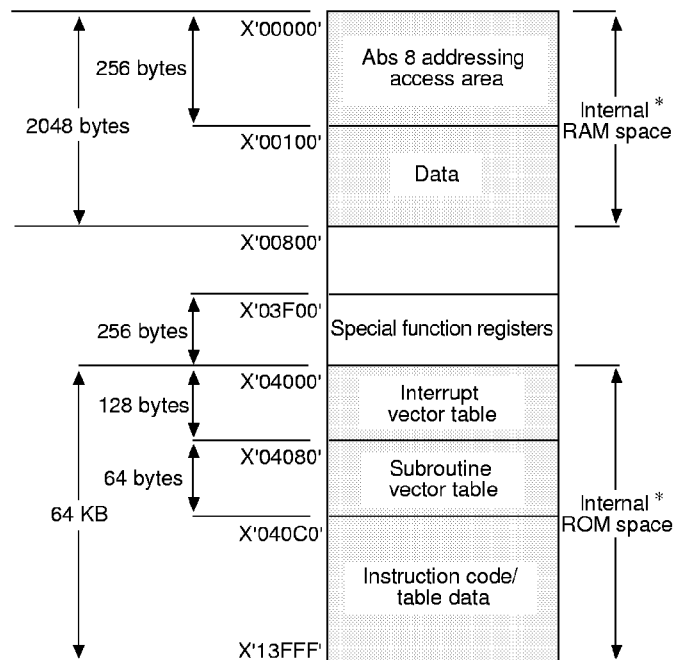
X'00000'

256 bytes

Abs 8 addressing access area

2048 bytes

X'00100'

Data

Internal * RAM space

X'00800'

X'03F00'

256 bytes

Special function registers

X'04000'

128 bytes

Interrupt vector table

X'04080'

64 bytes

Subroutine vector table

64 KB

X'040C0'

Internal * ROM space

Instruction code/ table data

X'13FFF'